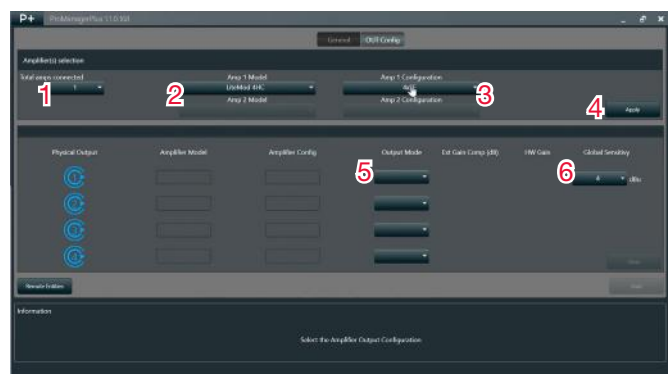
P+ ProManagerPlus 11.0.108

General OUT Config

Amplifier(s) selection

Total amps connected
1
1

Amp 1 Model
2
LiteMod 4HC

Amp 2 Model

Amp 1 Configuration
3
4x1

Amp 2 Configuration

4
Apply

Physical Output

Amplifier Model

Amplifier Config

Output Mode
5

Ext Gain Comp (dB)

HW Gain

Global Sensitivy
6
4
dBu

1
2
3
4

Save

Remote Enables

Save

Information

Select the Amplifier Output Configuration